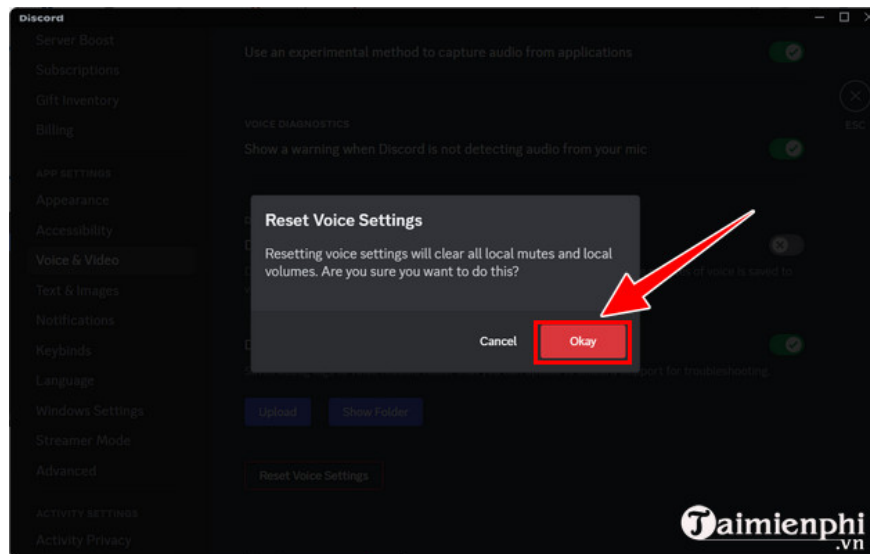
Discord

Server Boost
Subscriptions
Gift Inventory
Billing

APP SETTINGS
Appearance
Accessibility
Voice & Video
Text & Images
Notifications
Keybinds
Language
Windows Settings
Streamer Mode
Advanced

ACTIVITY SETTINGS
Activity Privacy

Use an experimental method to capture audio from applications

ESC

VOICE DIAGNOSTICS
Show a warning when Discord is not detecting audio from your mic

Reset Voice Settings

Resetting voice settings will clear all local mutes and local volumes. Are you sure you want to do this?

Cancel
Okay

Upload
Show Folder

Reset Voice Settings

Taimienphi
.vn